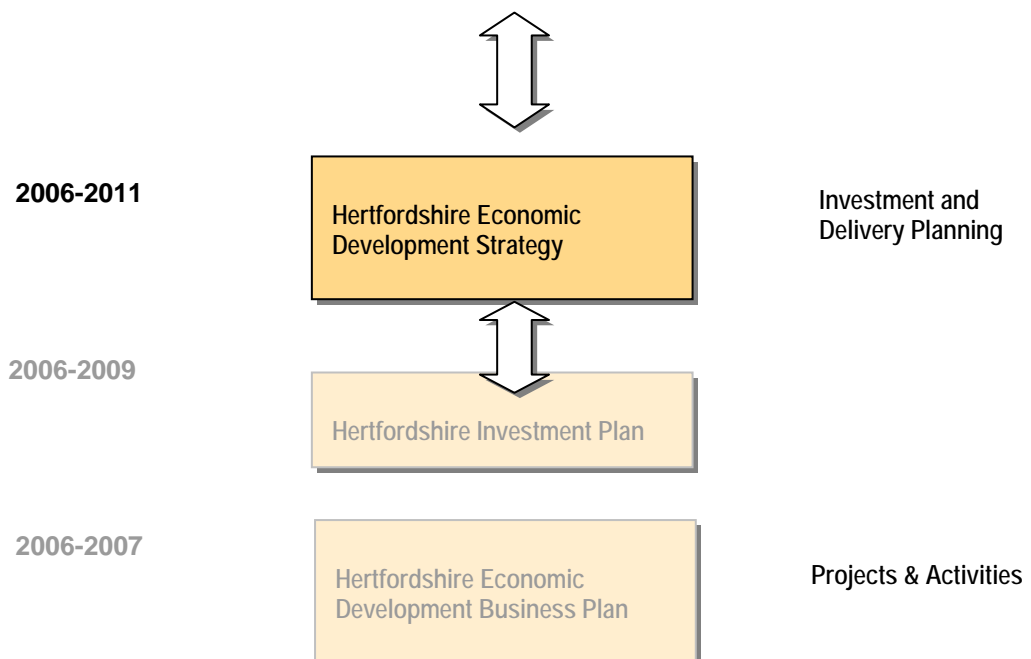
2006-2011

Hertfordshire Economic Development Strategy

Investment and Delivery Planning

2006-2009

Hertfordshire Investment Plan

2006-2007

Hertfordshire Economic Development Business Plan

Projects & Activities